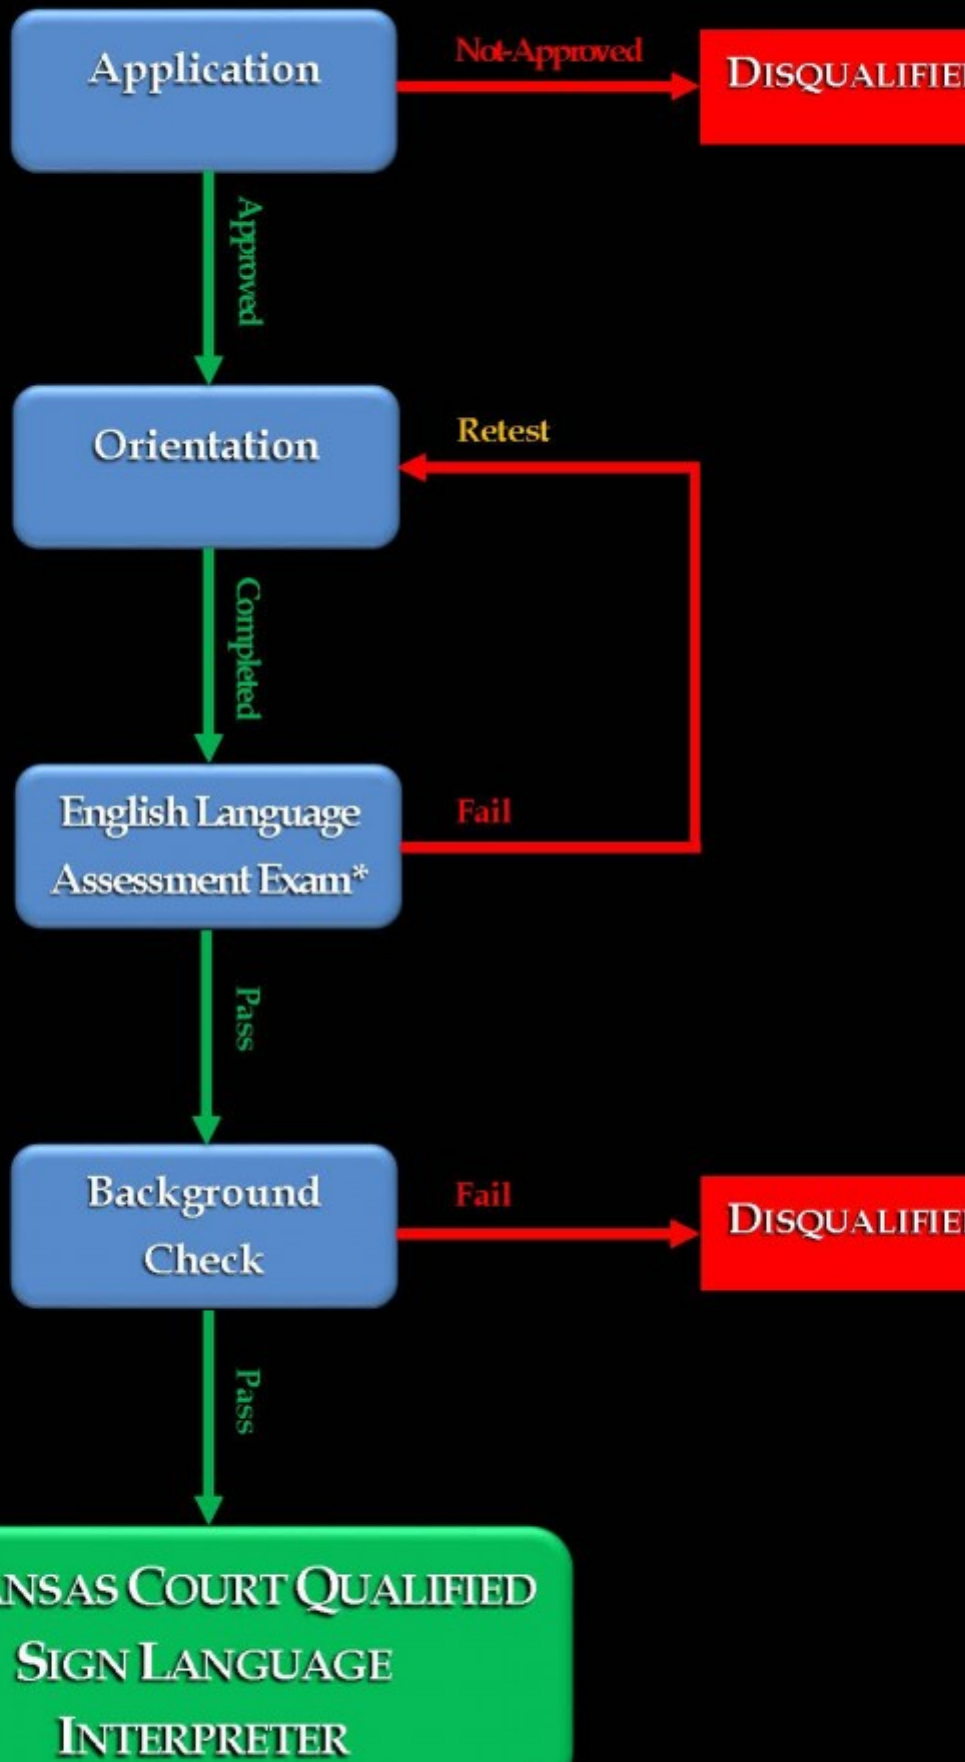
Application

Not-Approved

DISQUALIFIE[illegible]

Approved

Orientation

Retest

Completed

English Language Assessment Exam*

Fail

Pass

Background Check

Fail

DISQUALIFIE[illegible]

Pass

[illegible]NSAS COURT QUALIFIED SIGN LANGUAGE INTERPRETER